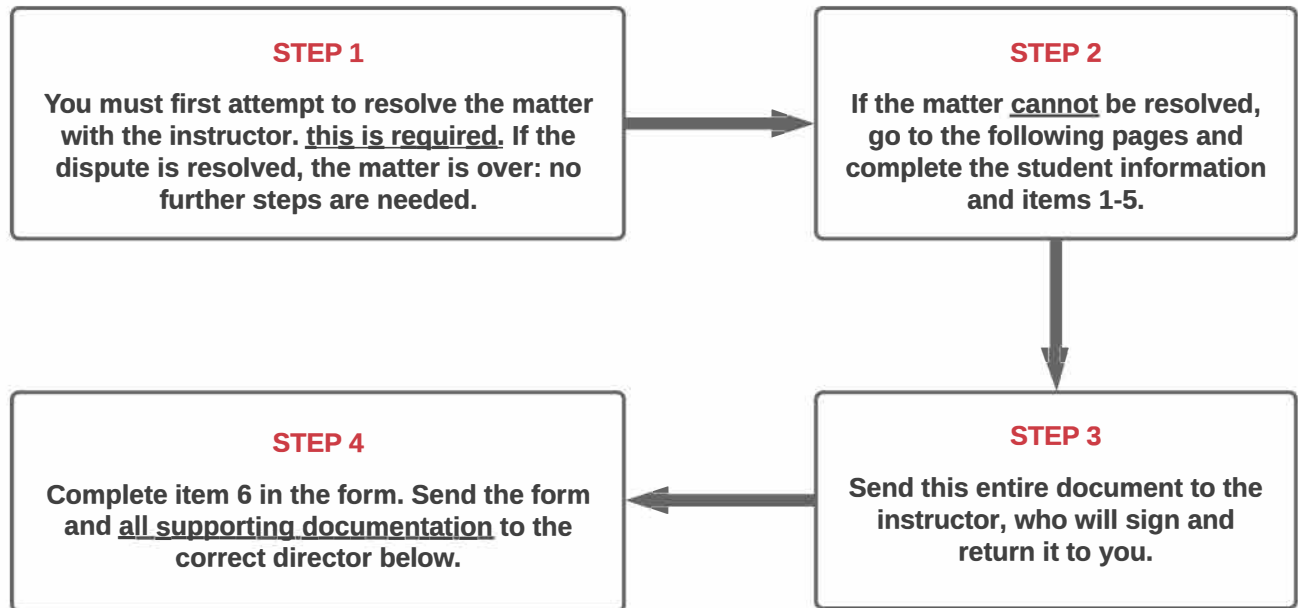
STEP 1

You must first attempt to resolve the matter with the instructor. this is required. If the dispute is resolved, the matter is over: no further steps are needed.

STEP 2

If the matter cannot be resolved, go to the following pages and complete the student information and items 1-5.

STEP 3

Send this entire document to the instructor, who will sign and return it to you.

STEP 4

Complete item 6 in the form. Send the form and all supporting documentation to the correct director below.